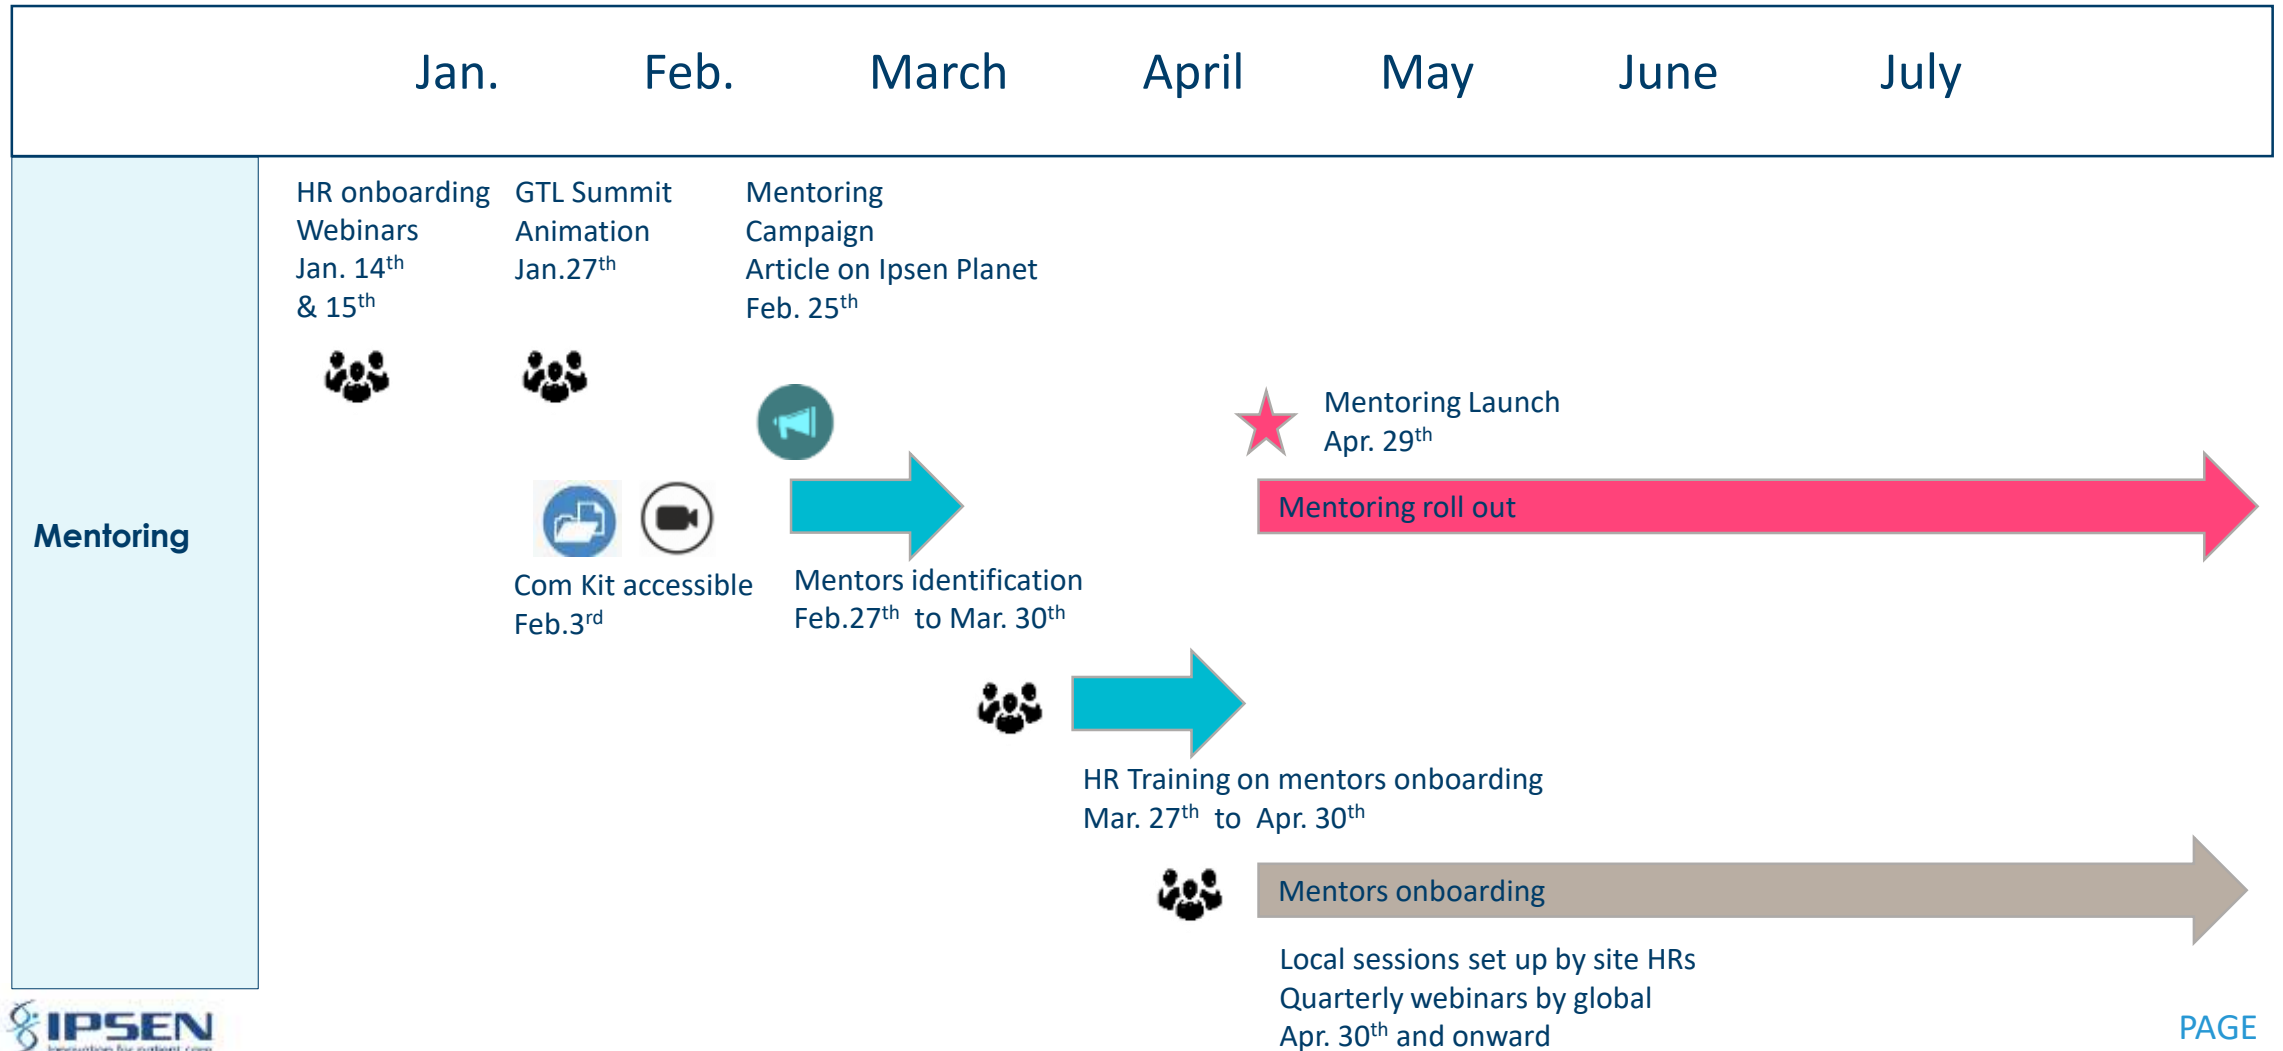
Jan. Feb. March April May June July

Mentoring

HR onboarding Webinars Jan. 14$^{th}$ & 15$^{th}$

GTL Summit Animation Jan.27$^{th}$

Mentoring Campaign Article on Ipsen Planet Feb. 25$^{th}$

Mentoring Launch Apr. 29$^{th}$

Mentoring roll out

Com Kit accessible Feb.3$^{rd}$

Mentors identification Feb.27$^{th}$ to Mar. 30$^{th}$

HR Training on mentors onboarding Mar. 27$^{th}$ to Apr. 30$^{th}$

Mentors onboarding

Local sessions set up by site HRs
Quarterly webinars by global
Apr. 30$^{th}$ and onward

IPSEN
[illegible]

PAGE